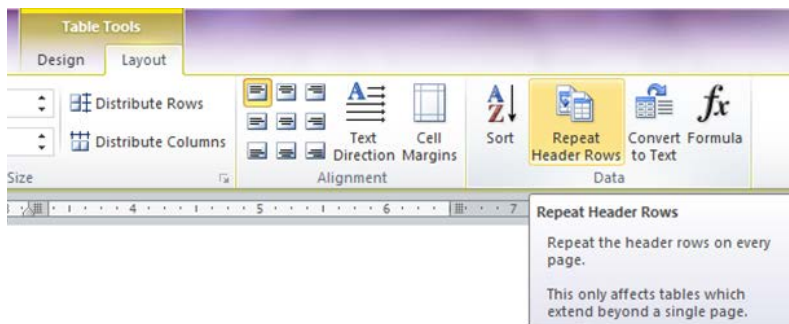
Table Tools

Design

Layout

Distribute Rows

Distribute Columns

Size

Text Direction

Cell Margins

Alignment

Sort

Repeat Header Rows

Convert to Text

Formula

Data

4

5

6

7

Repeat Header Rows

Repeat the header rows on every page.

This only affects tables which extend beyond a single page.